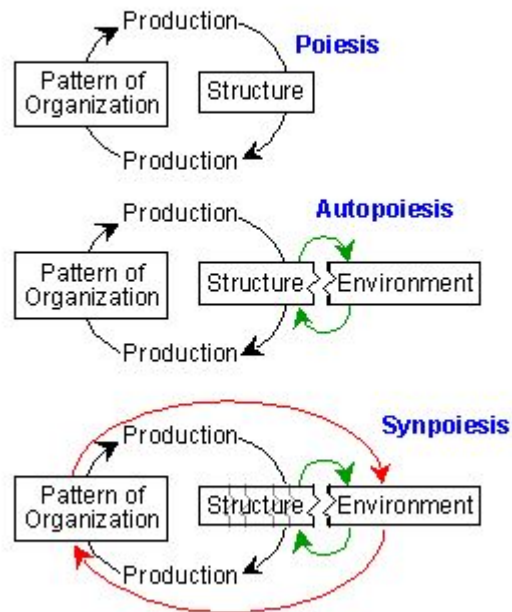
Production

Poiesis

Pattern of Organization

Structure

Production

Production

Autopoiesis

Pattern of Organization

Structure

Environment

Production

Production

Synpoiesis

Pattern of Organization

Structure

Environment

Production